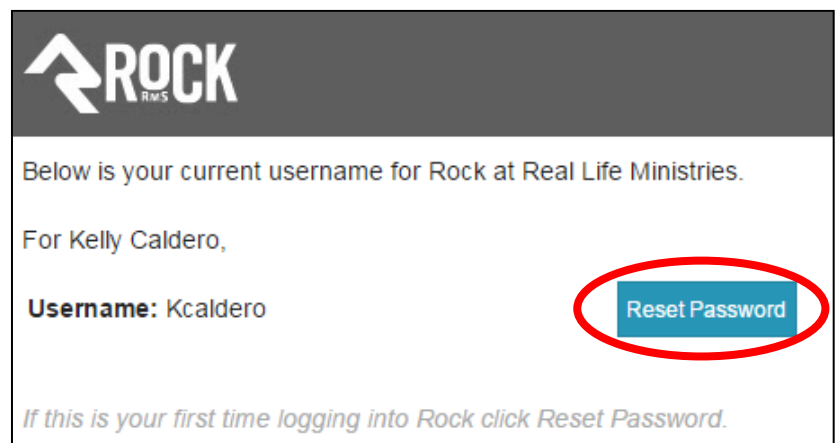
ROCK
RMS

Below is your current username for Rock at Real Life Ministries.

For Kelly Caldero,

**Username:** Kcaldero

Reset Password

*If this is your first time logging into Rock click Reset Password.*